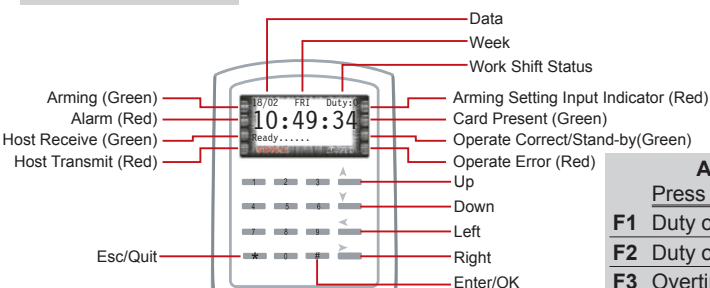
Data
Week
Work Shift Status
Arming (Green)
Alarm (Red)
Host Receive (Green)
Host Transmit (Red)
18/02 FRI Duty:0
10:49:34
Ready......
Arming Setting Input Indicator (Red)
Card Present (Green)
Operate Correct/Stand-by(Green)
Operate Error (Red)
Up
Down
Left
Right
Enter/OK
Esc/Quit
1 2 3
4 5 6
7 8 9
* 0 #
A
Press
F1 Duty c
F2 Duty c
F3 Overti